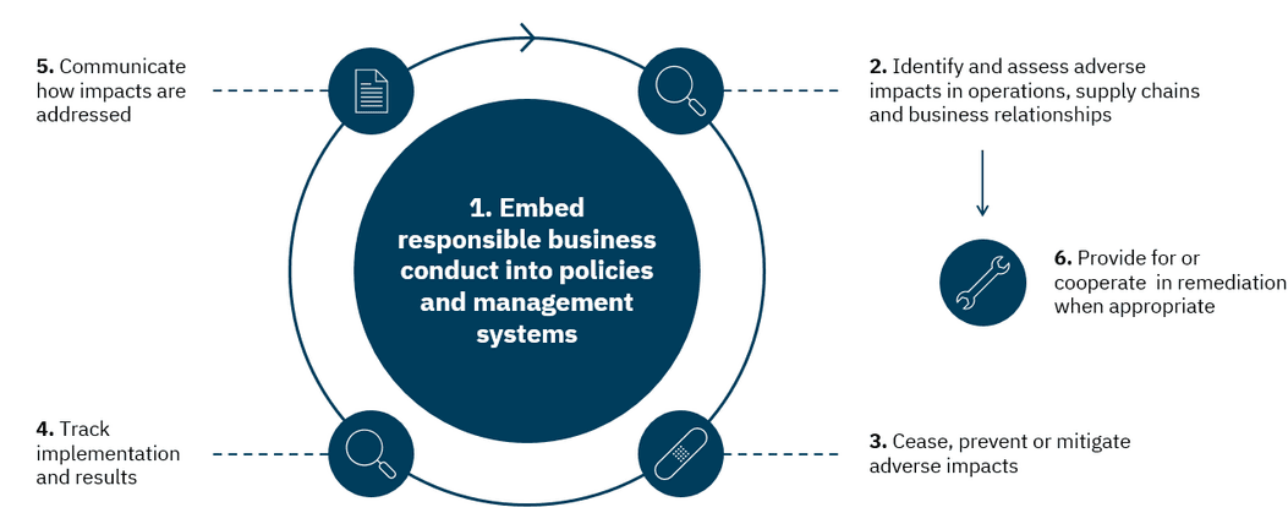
1. Embed responsible business conduct into policies and management systems

2. Identify and assess adverse impacts in operations, supply chains and business relationships

3. Cease, prevent or mitigate adverse impacts

4. Track implementation and results

5. Communicate how impacts are addressed

6. Provide for or cooperate in remediation when appropriate